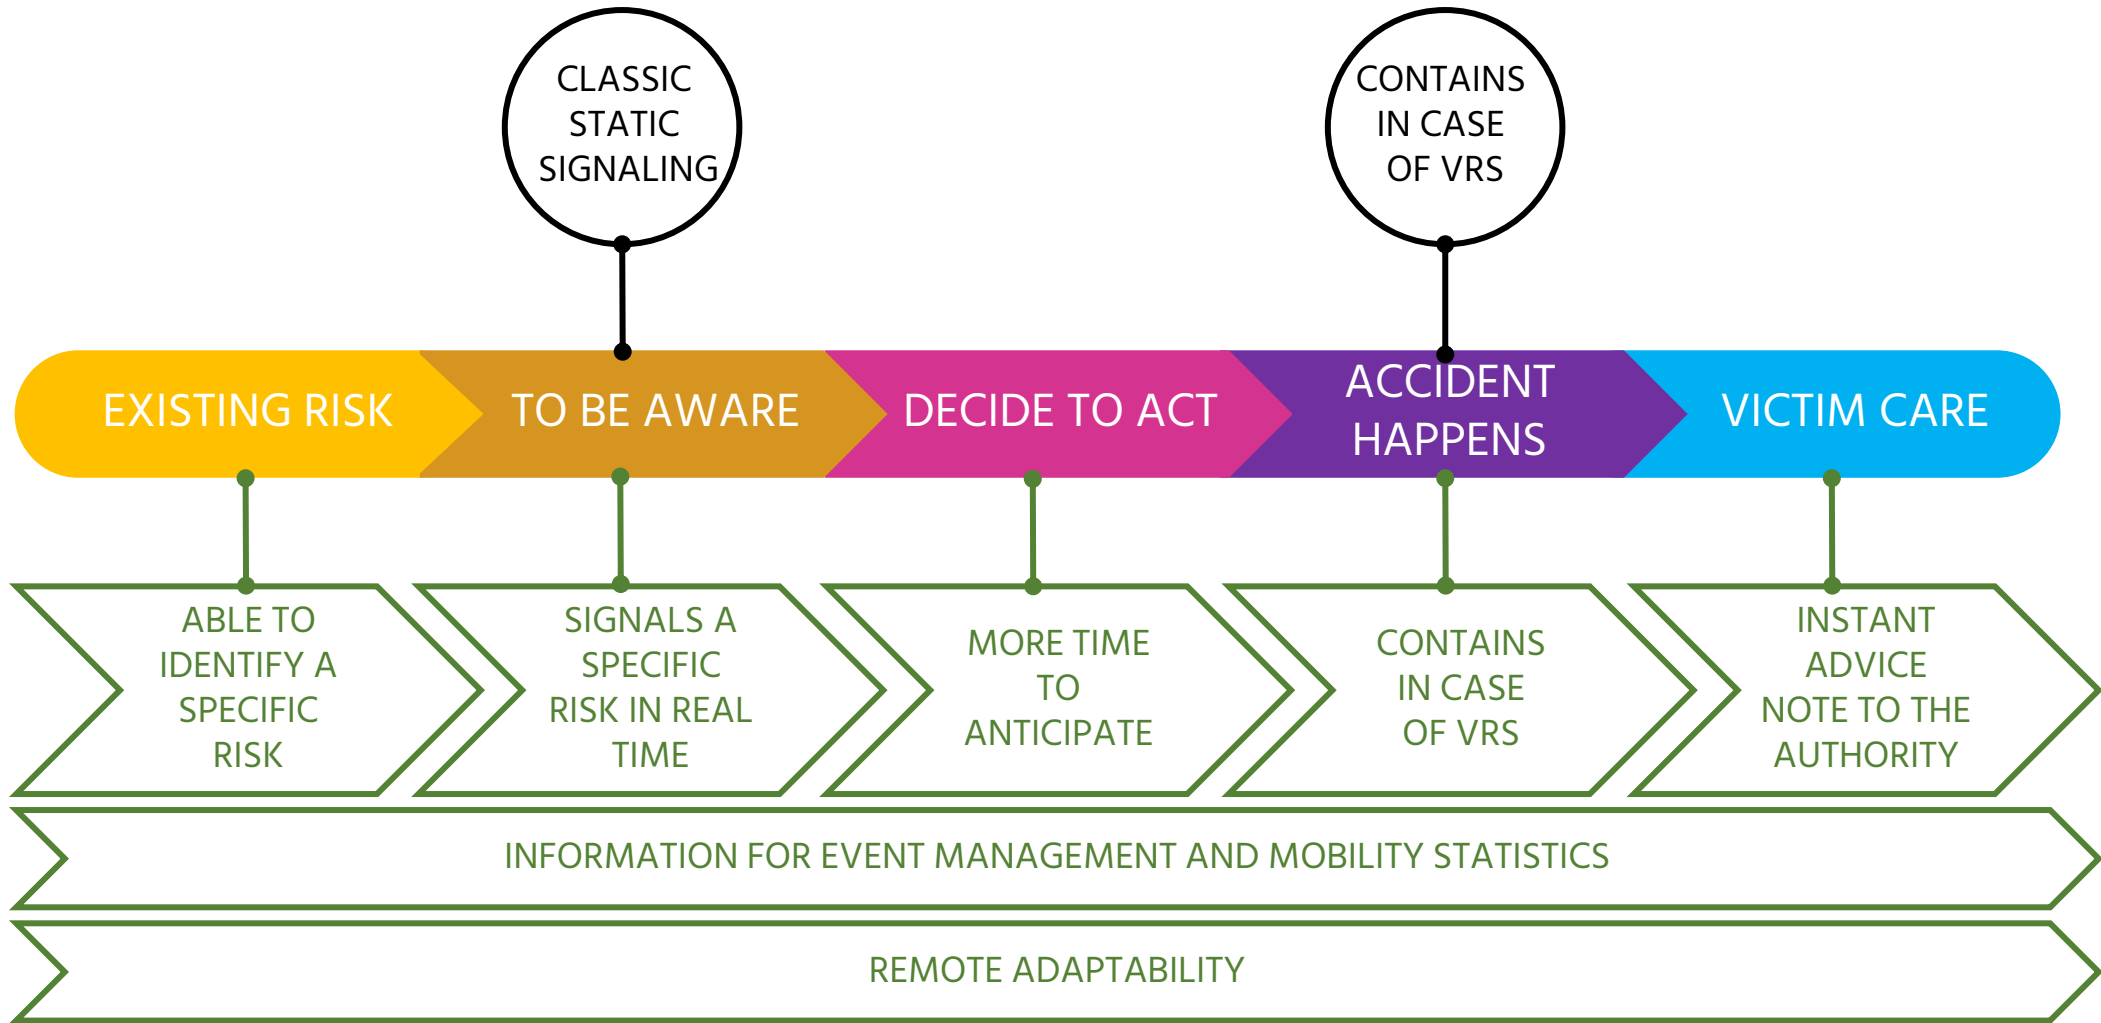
CLASSIC STATIC SIGNALING

CONTAINS IN CASE OF VRS

EXISTING RISK

TO BE AWARE

DECIDE TO ACT

ACCIDENT HAPPENS

VICTIM CARE

ABLE TO IDENTIFY A SPECIFIC RISK

SIGNALS A SPECIFIC RISK IN REAL TIME

MORE TIME TO ANTICIPATE

CONTAINS IN CASE OF VRS

INSTANT ADVICE NOTE TO THE AUTHORITY

INFORMATION FOR EVENT MANAGEMENT AND MOBILITY STATISTICS

REMOTE ADAPTABILITY